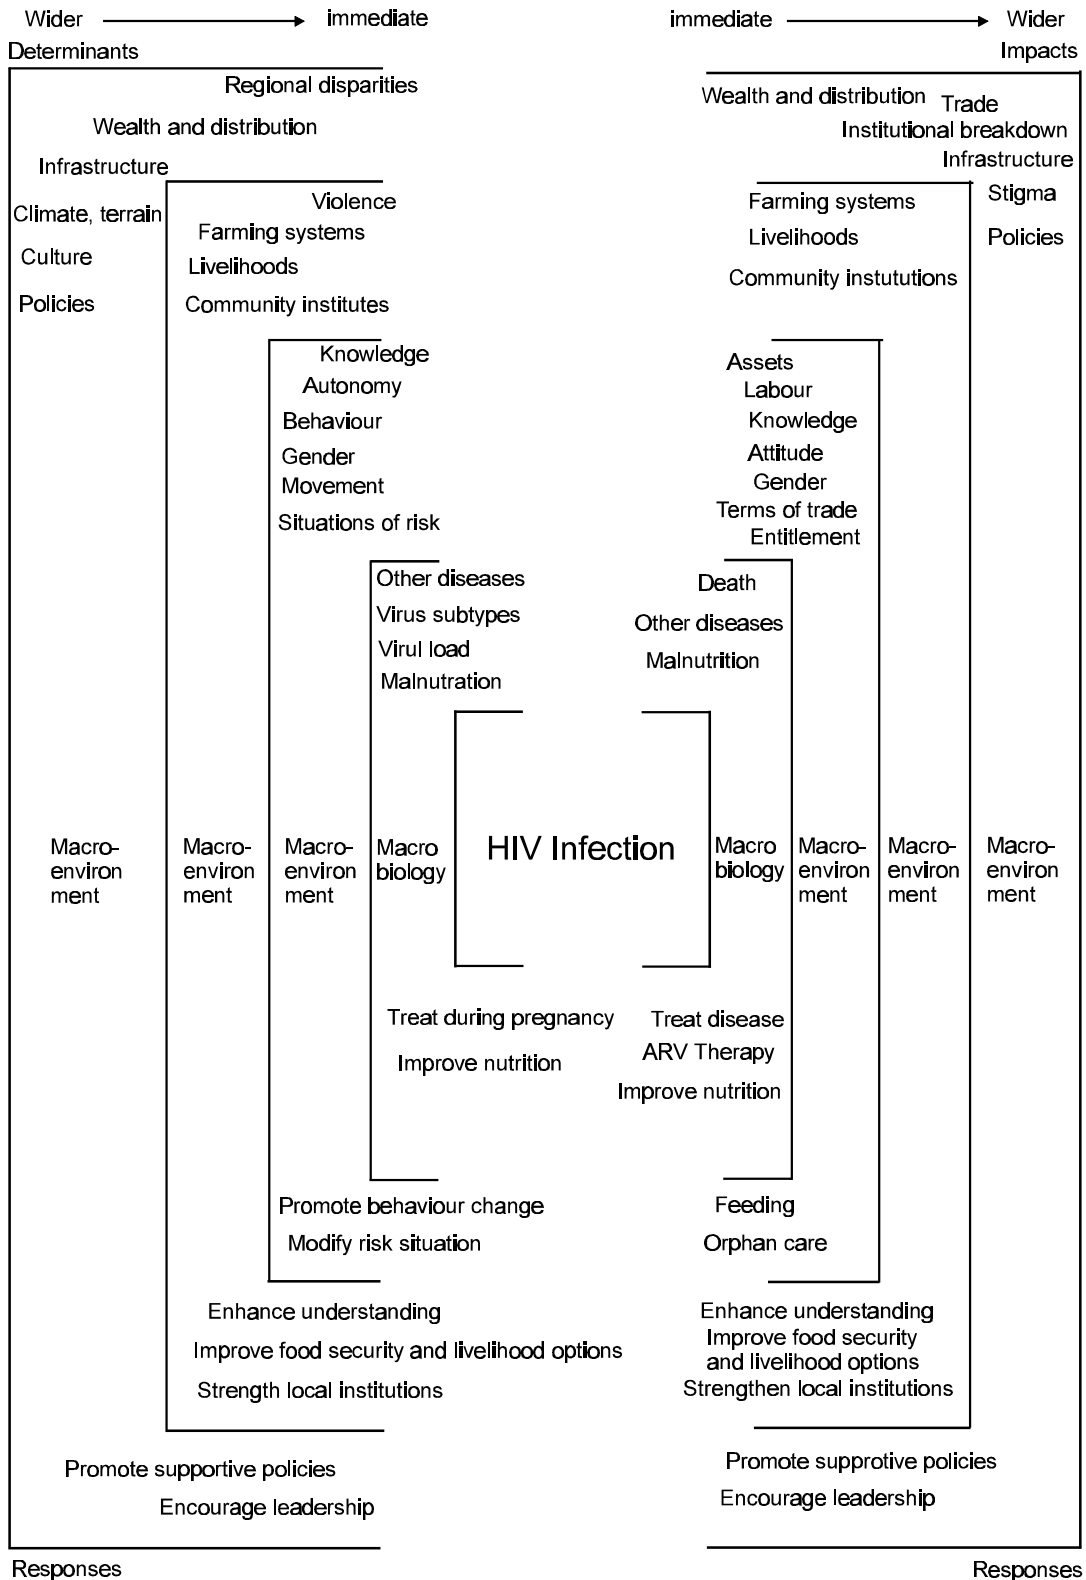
Wider Determinants → immediate

immediate → Wider Impacts

Regional disparities
Wealth and distribution
Infrastructure
Climate, terrain
Culture
Policies

Violence
Farming systems
Livelihoods
Community institutes

Knowledge
Autonomy
Behaviour
Gender
Movement
Situations of risk

Other diseases
Virus subtypes
Virul load
Malnutration

Wealth and distribution
Trade
Institutional breakdown
Infrastructure
Stigma
Policies

Farming systems
Livelihoods
Community instutitions

Assets
Labour
Knowledge
Attitude
Gender
Terms of trade
Entitlement

Death
Other diseases
Malnutrition

Macro-environ ment

Macro-environ ment

Macro-environ ment

Macro biology

HIV Infection

Macro biology

Macro-environ ment

Macro-environ ment

Macro-environ ment

Treat during pregnancy
Improve nutrition

Treat disease
ARV Therapy
Improve nutrition

Promote behaviour change
Modify risk situation

Feeding
Orphan care

Enhance understanding
Improve food security and livelihood options
Strength local institutions

Enhance understanding
Improve food security and livelihood options
Strengthen local institutions

Promote supportive policies
Encourage leadership

Promote supprotive policies
Encourage leadership

Responses

Responses